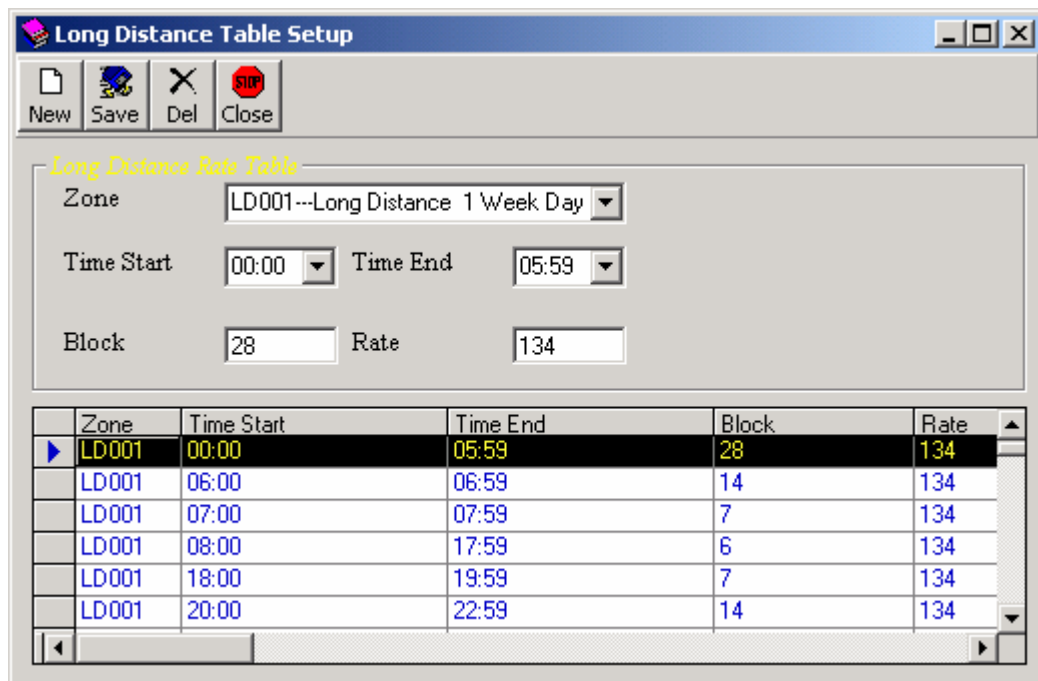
Long Distance Table Setup

New Save Del Close

Long Distance Rate Table

Zone LD001---Long Distance 1 Week Day

Time Start 00:00 Time End 05:59

Block 28 Rate 134

| Zone | Time Start | Time End | Block | Rate |
|---|---|---|---|---|
| LD001 | 00:00 | 05:59 | 28 | 134 |
| LD001 | 06:00 | 06:59 | 14 | 134 |
| LD001 | 07:00 | 07:59 | 7 | 134 |
| LD001 | 08:00 | 17:59 | 6 | 134 |
| LD001 | 18:00 | 19:59 | 7 | 134 |
| LD001 | 20:00 | 22:59 | 14 | 134 |